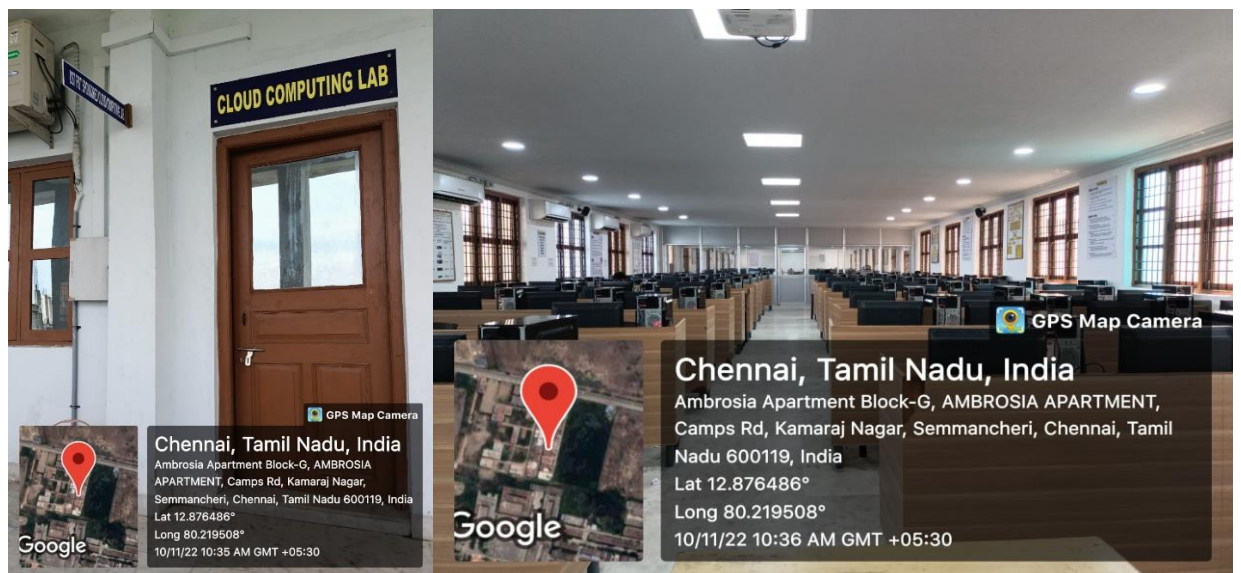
CLOUD COMPUTING LAB

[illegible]

GPS Map Camera

Chennai, Tamil Nadu, India
Ambrosia Apartment Block-G, AMBROSIA APARTMENT, Camps Rd, Kamaraj Nagar, Semmancheri, Chennai, Tamil Nadu 600119, India
Lat 12.876486°
Long 80.219508°
10/11/22 10:35 AM GMT +05:30

Google

GPS Map Camera

Chennai, Tamil Nadu, India
Ambrosia Apartment Block-G, AMBROSIA APARTMENT, Camps Rd, Kamaraj Nagar, Semmancheri, Chennai, Tamil Nadu 600119, India
Lat 12.876486°
Long 80.219508°
10/11/22 10:36 AM GMT +05:30

Google